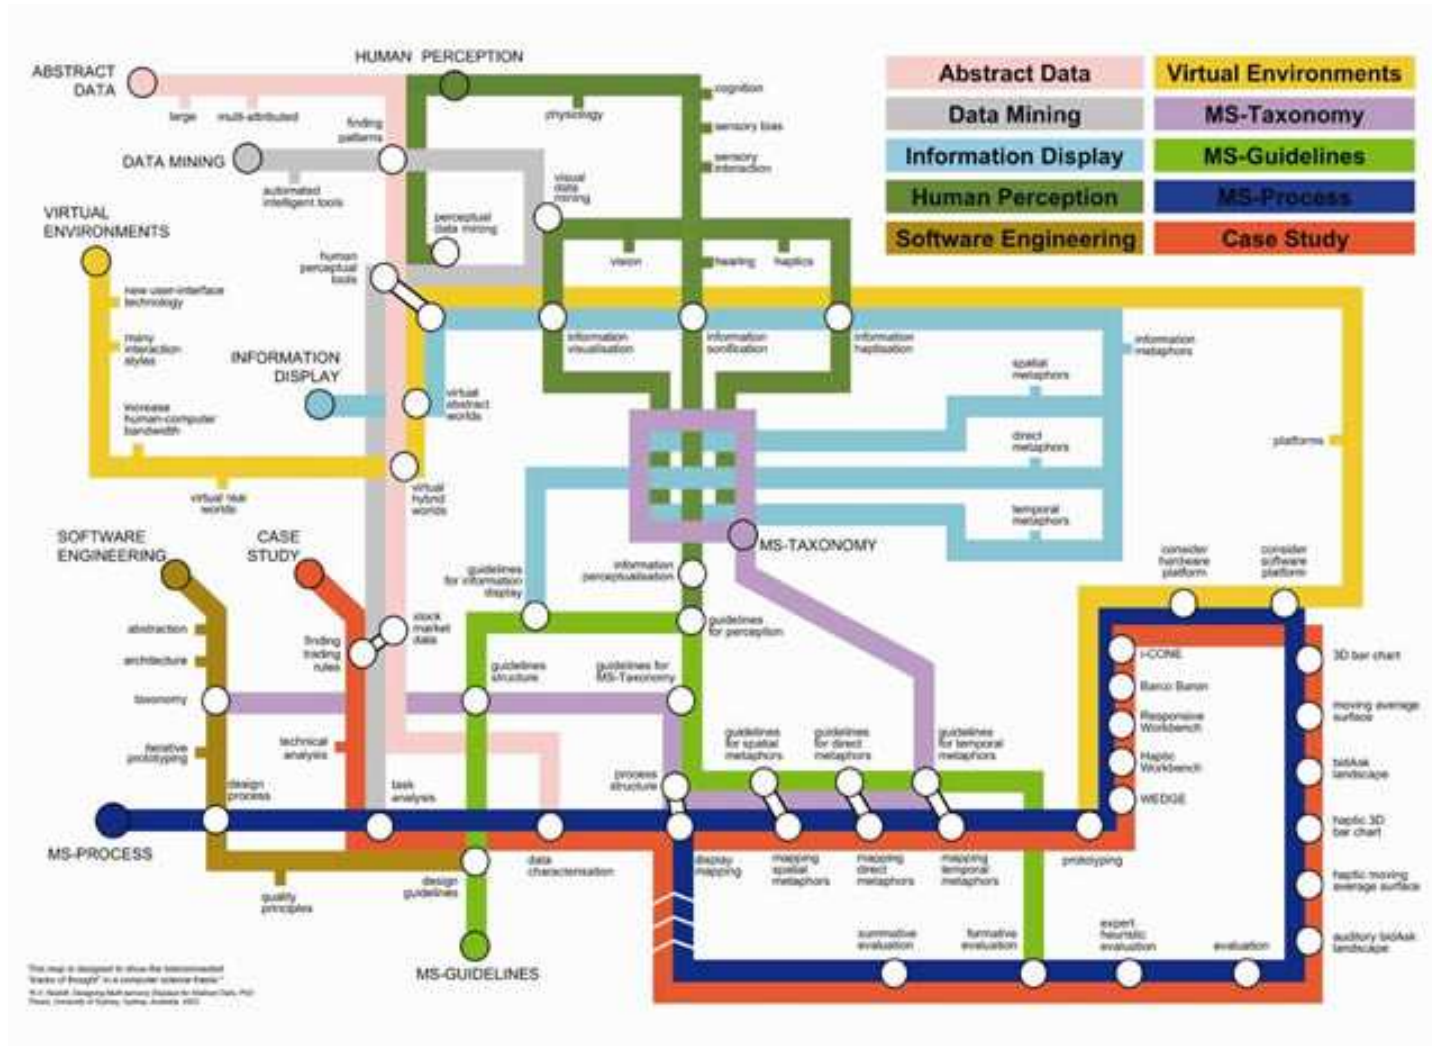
| Abstract Data | Virtual Environments |
|---|---|
| Data Mining | MS-Taxonomy |
| Information Display | MS-Guidelines |
| Human Perception | MS-Process |
| Software Engineering | Case Study |

ABSTRACT DATA

HUMAN PERCEPTION

large

multi-attributed

finding patterns

physiology

cognition

sensory bias

sensory interaction

DATA MINING

automated intelligent tools

visual data mining

VIRTUAL ENVIRONMENTS

perceptual data mining

human perceptual tools

vision

hearing

haptics

new user-interface technology

many interaction styles

increase human-computer bandwidth

INFORMATION DISPLAY

information visualisation

information sonification

information haptisation

information metaphors

spatial metaphors

direct metaphors

temporal metaphors

virtual abstract worlds

virtual hybrid worlds

virtual real worlds

platforms

MS-TAXONOMY

SOFTWARE ENGINEERING

CASE STUDY

guidelines for information display

information perceptualisation

guidelines for perception

consider hardware platform

consider software platform

abstraction

architecture

taxonomy

iterative prototyping

stock market data

finding trading rules

technical analysis

guidelines structure

guidelines for MS-Taxonomy

guidelines for spatial metaphors

guidelines for direct metaphors

guidelines for temporal metaphors

I-CONE

Barco Baron

Responsive Workbench

Haptic Workbench

WEDGE

3D bar chart

moving average surface

bidAsk landscape

haptic 3D bar chart

haptic moving average surface

auditory bidAsk landscape

design process

task analysis

process structure

MS-PROCESS

data characterisation

display mapping

mapping spatial metaphors

mapping direct metaphors

mapping temporal metaphors

prototyping

quality principles

design guidelines

summative evaluation

formative evaluation

expert heuristic evaluation

evaluation

MS-GUIDELINES

This map is designed to show the interconnected "tracks of thought" in a computer science thesis.
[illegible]